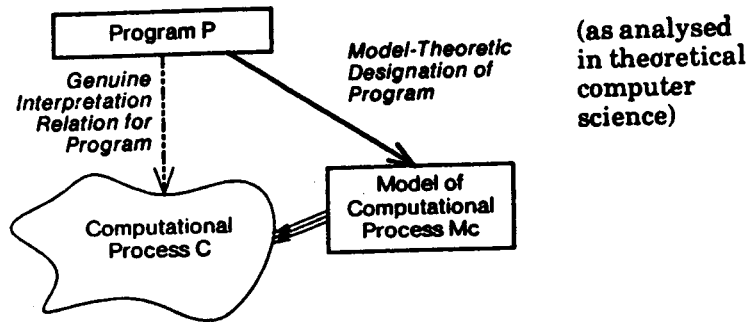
Program P

Genuine Interpretation Relation for Program

Model-Theoretic Designation of Program

(as analysed in theoretical computer science)

Model of Computational Process Mc

Computational Process C